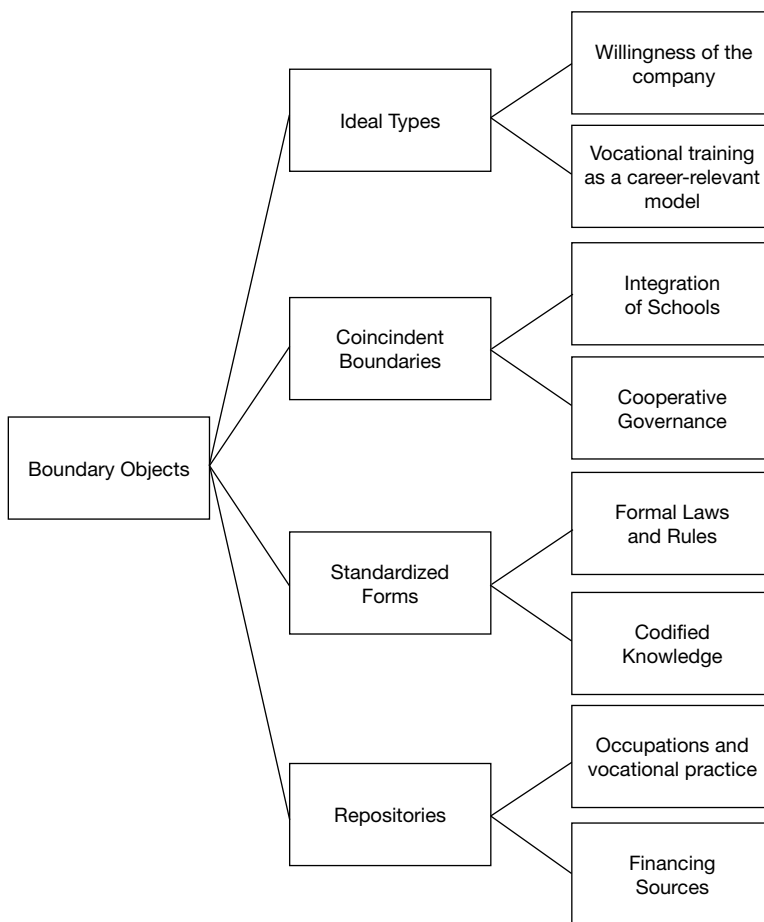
Boundary Objects

Ideal Types

Willingness of the company

Vocational training as a career-relevant model

Coincindent Boundaries

Integration of Schools

Cooperative Governance

Standardized Forms

Formal Laws and Rules

Codified Knowledge

Repositories

Occupations and vocational practice

Financing Sources